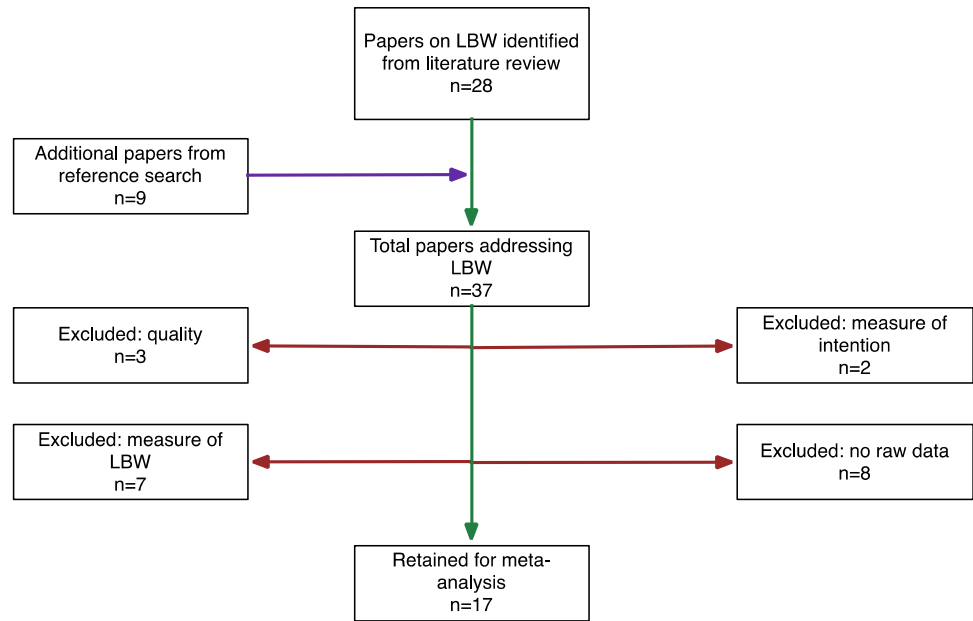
Papers on LBW identified from literature review
n=28

Additional papers from reference search
n=9

Total papers addressing LBW
n=37

Excluded: quality
n=3

Excluded: measure of intention
n=2

Excluded: measure of LBW
n=7

Excluded: no raw data
n=8

Retained for meta-analysis
n=17